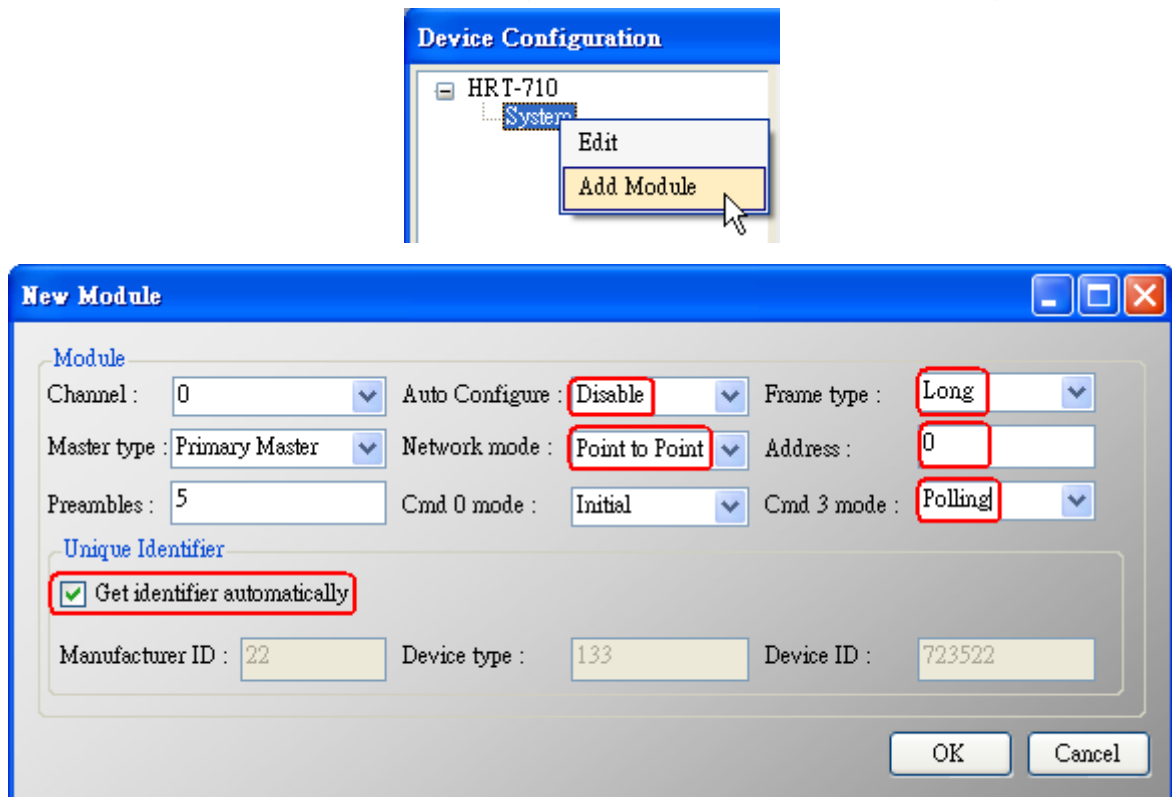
Device Configuration

HRT-710
System

Edit
Add Module

New Module

Module
Channel : 0
Auto Configure : Disable
Frame type : Long
Master type : Primary Master
Network mode : Point to Point
Address : 0
Preambles : 5
Cmd 0 mode : Initial
Cmd 3 mode : Polling

Unique Identifier
Get identifier automatically
Manufacturer ID : 22
Device type : 133
Device ID : 723522

OK
Cancel